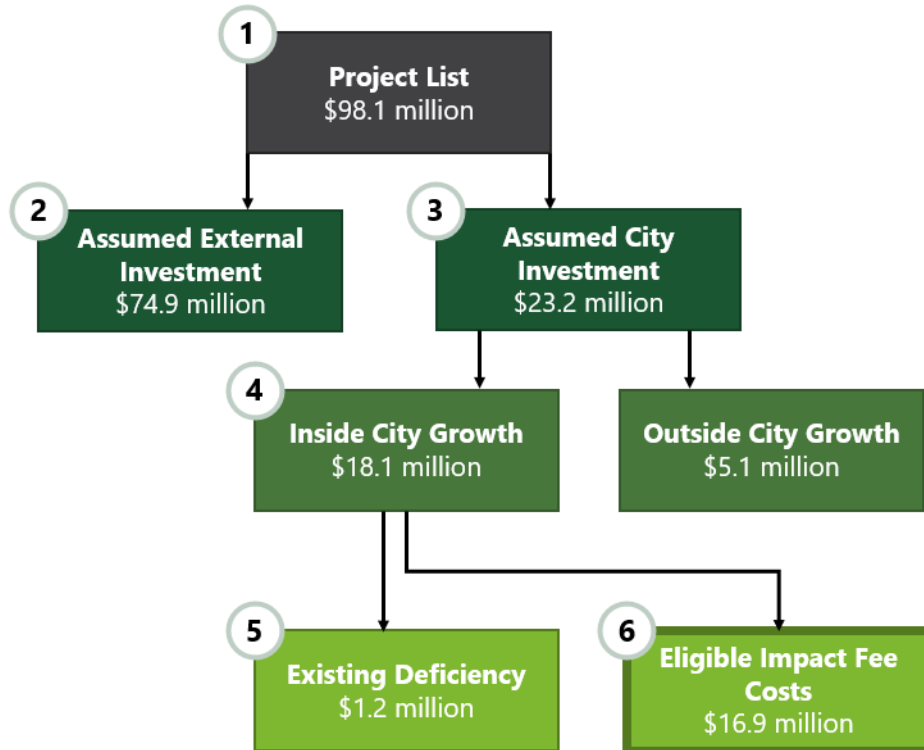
1
Project List
$98.1 million

2
Assumed External Investment
$74.9 million

3
Assumed City Investment
$23.2 million

4
Inside City Growth
$18.1 million

Outside City Growth
$5.1 million

5
Existing Deficiency
$1.2 million

6
Eligible Impact Fee Costs
$16.9 million